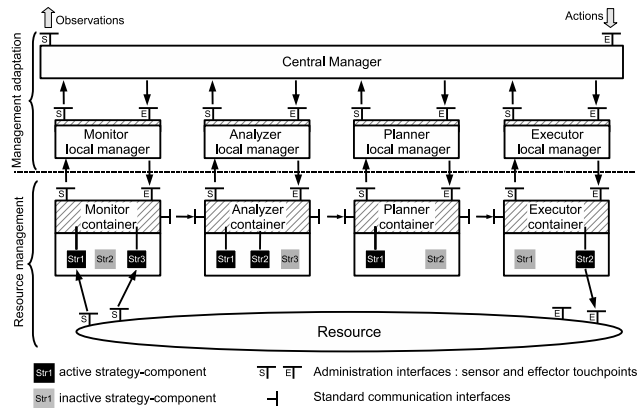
Observations

Actions

S

E

Central Manager

Management adaptation

S E
Monitor local manager

S E
Analyzer local manager

S E
Planner local manager

S E
Executor local manager

Resource management

S E
Monitor container
Str1 Str2 Str3

S E
Analyzer container
Str1 Str2 Str3

S E
Planner container
Str1 Str2

S E
Executor container
Str1 Str2

S S

E E

Resource

Str1 active strategy-component

Str1 inactive strategy-component

S E Administration interfaces : sensor and effector touchpoints

Standard communication interfaces